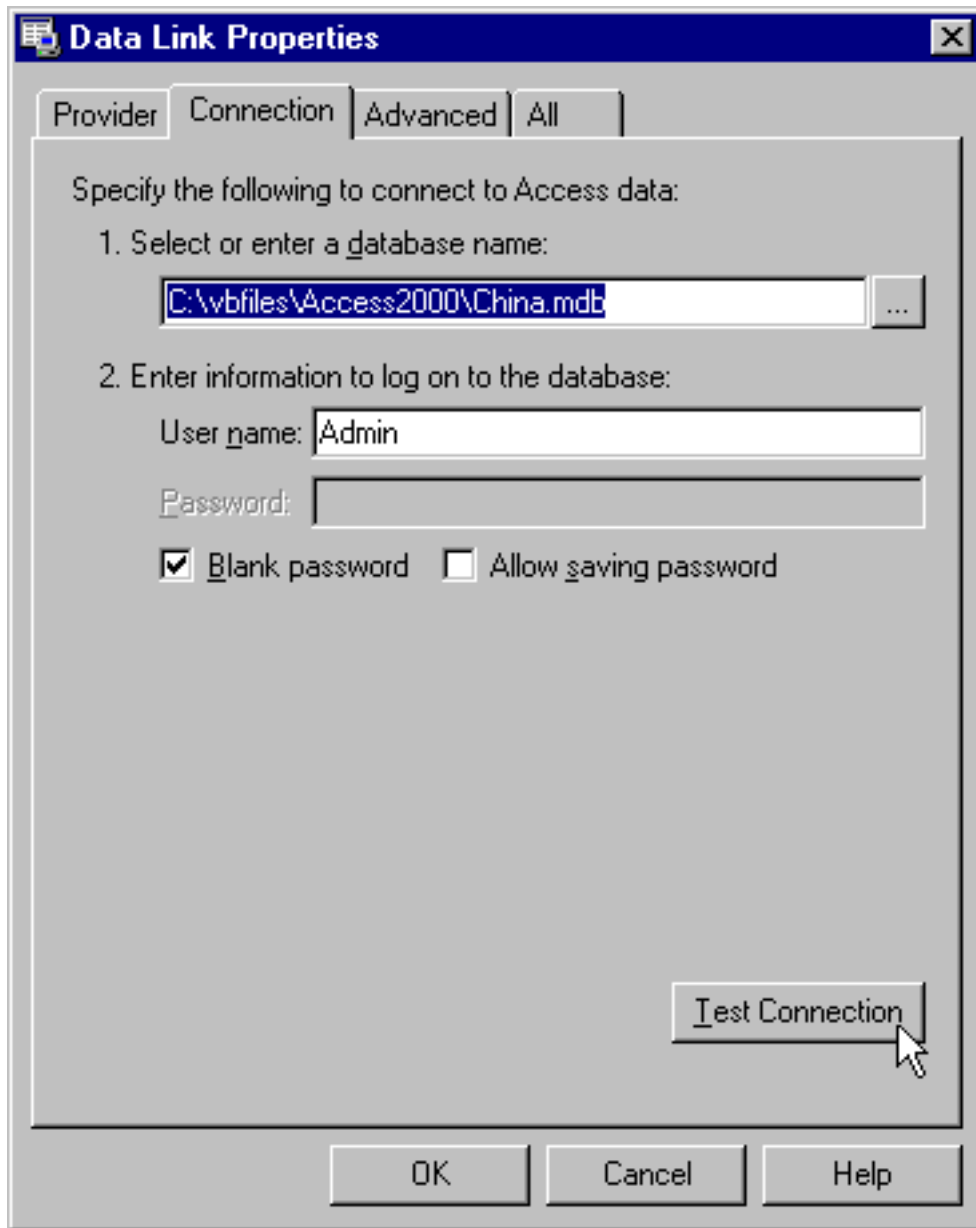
Data Link Properties

Provider | Connection | Advanced | All

Specify the following to connect to Access data:

1. Select or enter a database name:

C:\vbfiles\Access2000\China.mdb

...

2. Enter information to log on to the database:

User name: Admin

Password:

Blank password

Allow saving password

Test Connection

OK

Cancel

Help